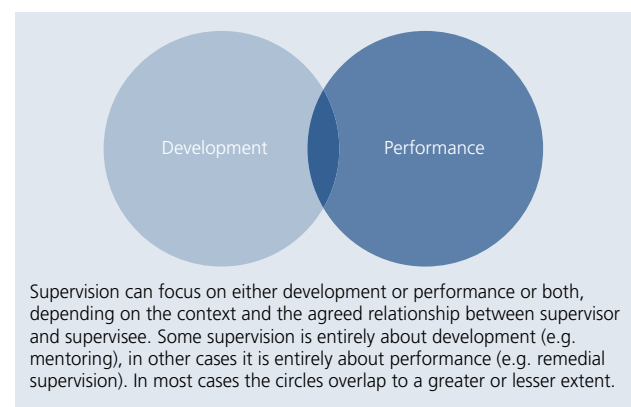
Development

Performance

Supervision can focus on either development or performance or both, depending on the context and the agreed relationship between supervisor and supervisee. Some supervision is entirely about development (e.g. mentoring), in other cases it is entirely about performance (e.g. remedial supervision). In most cases the circles overlap to a greater or lesser extent.